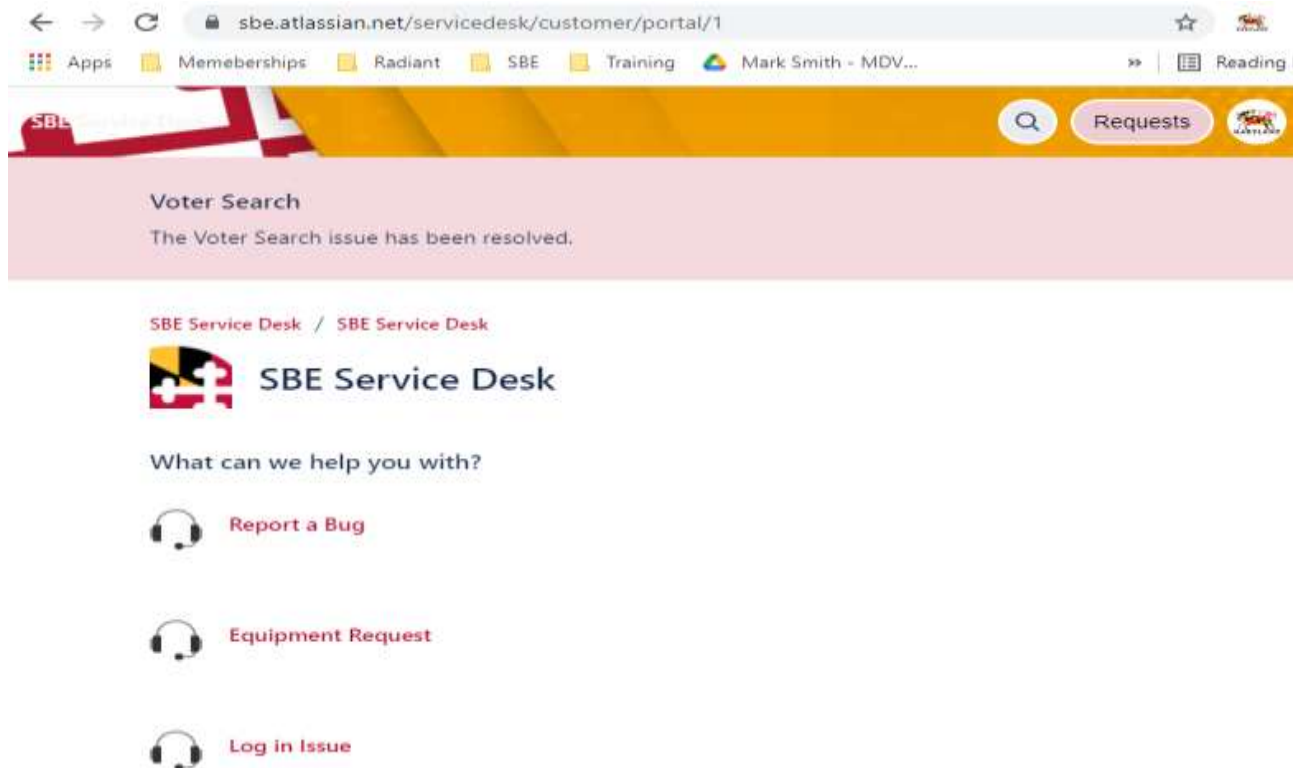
sbe.atlassian.net/servicedesk/customer/portal/1

Apps Memeberships Radiant SBE Training Mark Smith - MDV... » Reading

SBE Service Desk

Requests

Voter Search
The Voter Search issue has been resolved.

SBE Service Desk / SBE Service Desk

SBE Service Desk

What can we help you with?

Report a Bug

Equipment Request

Log in Issue